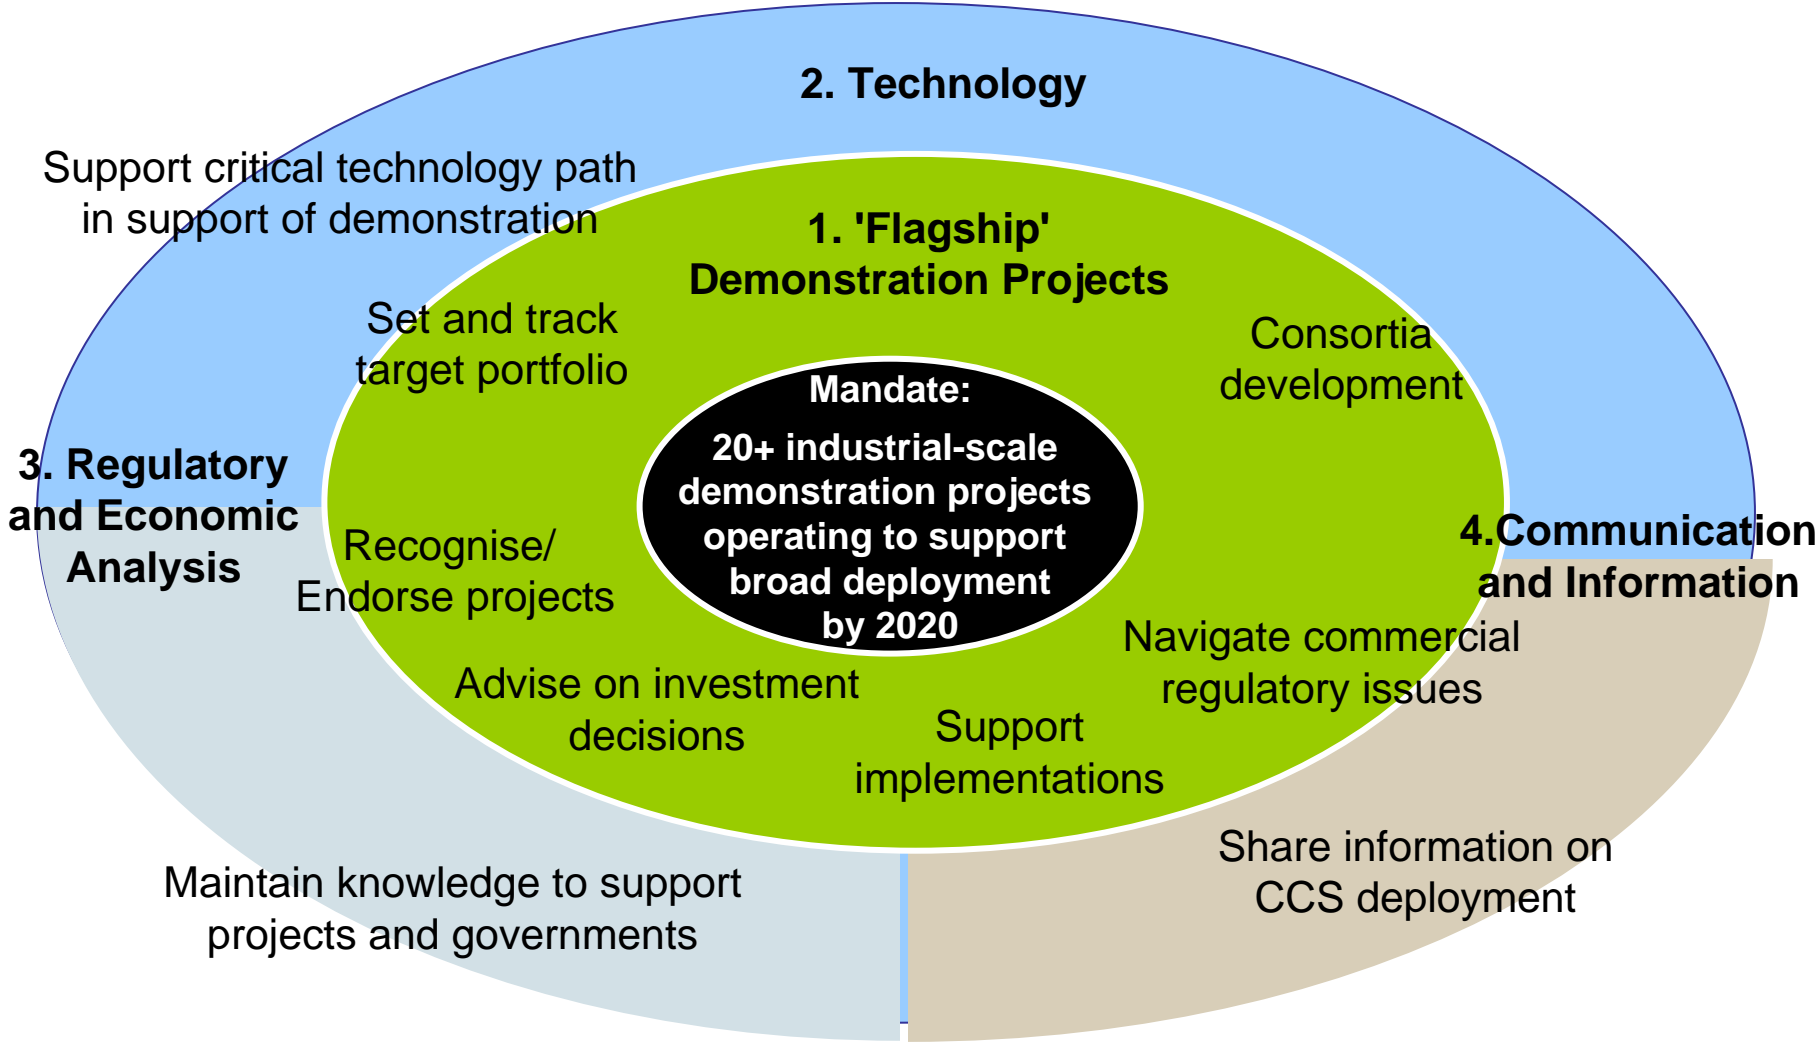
2. Technology

Support critical technology path in support of demonstration

1. 'Flagship' Demonstration Projects

Set and track target portfolio

Consortia development

Mandate:

20+ industrial-scale demonstration projects operating to support broad deployment by 2020

3. Regulatory and Economic Analysis

Recognise/ Endorse projects

4.Communication and Information

Navigate commercial regulatory issues

Advise on investment decisions

Support implementations

Share information on CCS deployment

Maintain knowledge to support projects and governments